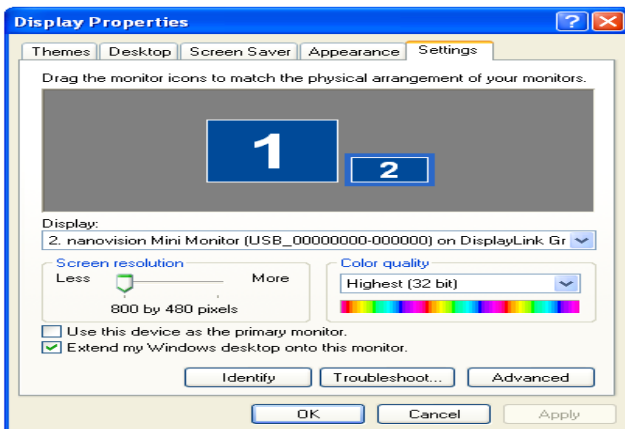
Display Properties

Themes | Desktop | Screen Saver | Appearance | Settings

Drag the monitor icons to match the physical arrangement of your monitors.

1

2

Display:

2. nanovision Mini Monitor (USB_00000000-000000) on DisplayLink Gr

Screen resolution

Less

More

800 by 480 pixels

Color quality

Highest (32 bit)

Use this device as the primary monitor.

Extend my Windows desktop onto this monitor.

Identify

Troubleshoot...

Advanced

OK

Cancel

Apply